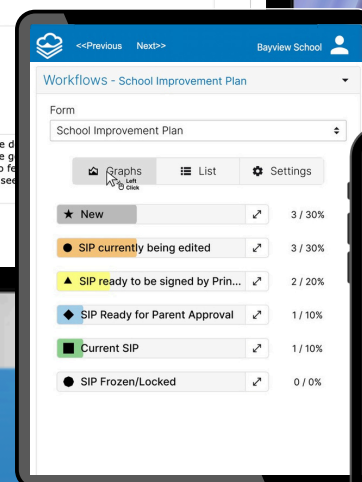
<<Previous Next>>

Bayview School

Workflows - School Improvement Plan

Form

School Improvement Plan

Graphs

Left Click

List

Settings

★ New 3 / 30%

● SIP currently being edited 3 / 30%

▲ SIP ready to be signed by Prin... 2 / 20%

◆ SIP Ready for Parent Approval 1 / 10%

■ Current SIP 1 / 10%

● SIP Frozen/Locked 0 / 0%

e d
e g
o fe
see